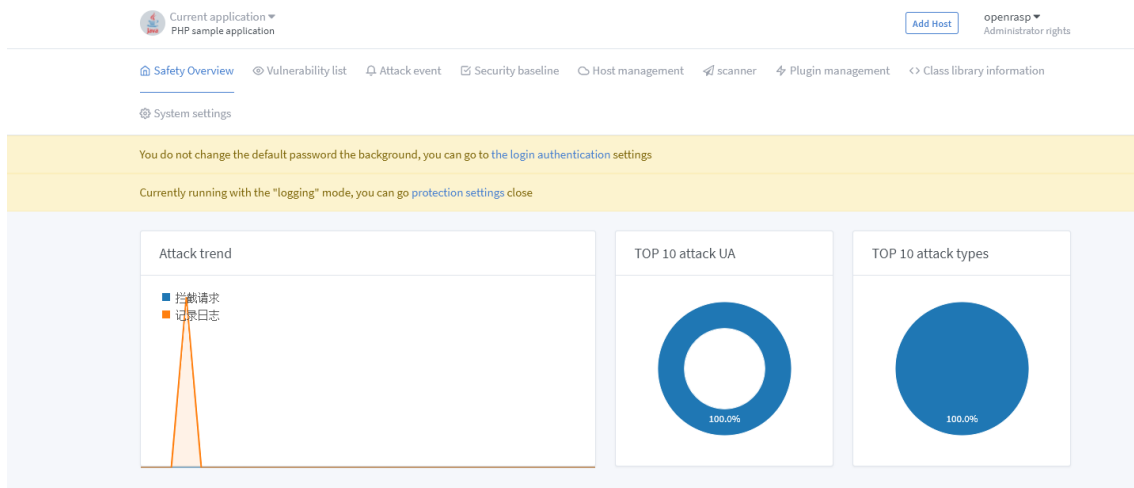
Current application
PHP sample application

Add Host

openrasp
Administrator rights

Safety Overview Vulnerability list Attack event Security baseline Host management scanner Plugin management Class library information

System settings

You do not change the default password the background, you can go to the login authentication settings

Currently running with the "logging" mode, you can go protection settings close

Attack trend

拦截请求
记录日志

TOP 10 attack UA

100.0%

TOP 10 attack types

100.0%